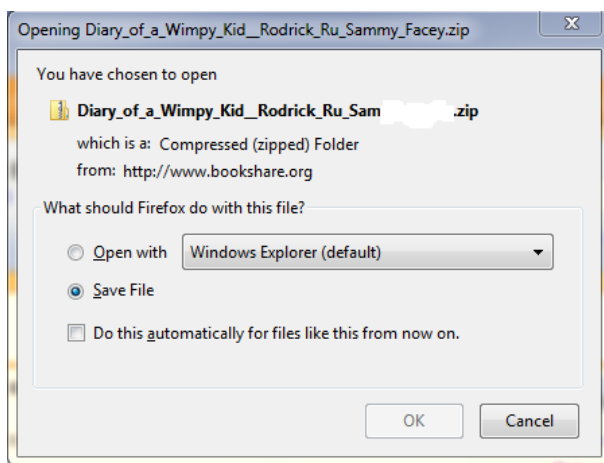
Opening Diary_of_a_Wimpy_Kid__Rodrick_Ru_Sammy_Facey.zip

X

You have chosen to open

Diary_of_a_Wimpy_Kid__Rodrick_Ru_Sam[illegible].zip

which is a: Compressed (zipped) Folder

from: http://www.bookshare.org

What should Firefox do with this file?

Open with

Windows Explorer (default)

Save File

Do this automatically for files like this from now on.

OK

Cancel